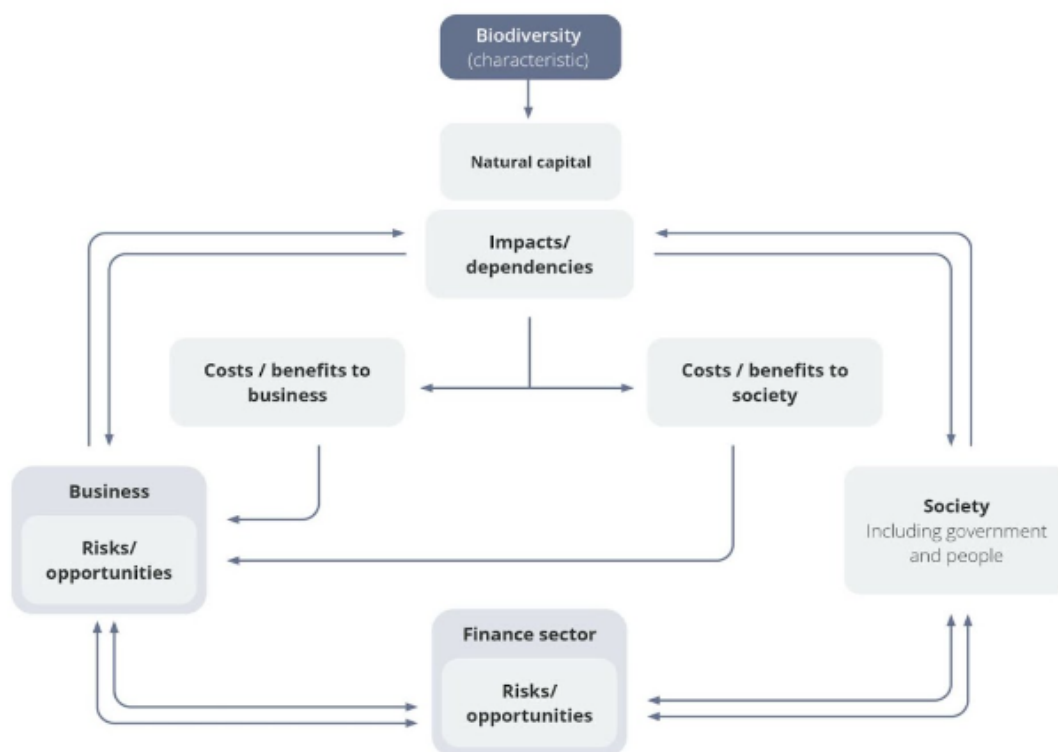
Biodiversity
(characteristic)

Natural capital

Impacts/
dependencies

Costs / benefits to business

Costs / benefits to society

Business

Risks/
opportunities

Society
Including government and people

Finance sector

Risks/
opportunities